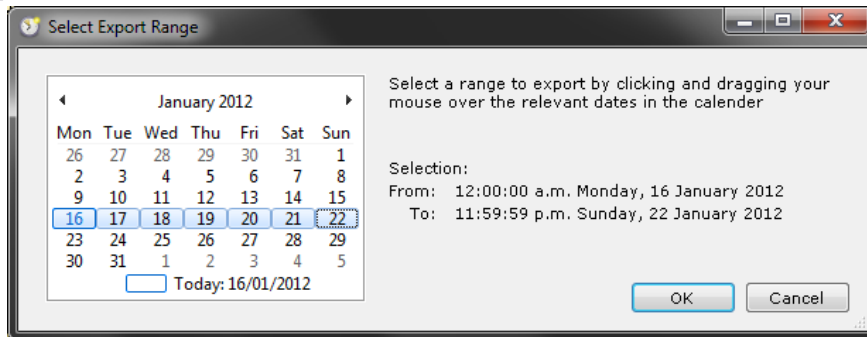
Select Export Range

◀ January 2012 ▶

| Mon | Tue | Wed | Thu | Fri | Sat | Sun |
|---|---|---|---|---|---|---|
| 26 | 27 | 28 | 29 | 30 | 31 | 1 |
| 2 | 3 | 4 | 5 | 6 | 7 | 8 |
| 9 | 10 | 11 | 12 | 13 | 14 | 15 |
| 16 | 17 | 18 | 19 | 20 | 21 | 22 |
| 23 | 24 | 25 | 26 | 27 | 28 | 29 |
| 30 | 31 | 1 | 2 | 3 | 4 | 5 |

Today: 16/01/2012

Select a range to export by clicking and dragging your mouse over the relevant dates in the calender

Selection:
From: 12:00:00 a.m. Monday, 16 January 2012
To: 11:59:59 p.m. Sunday, 22 January 2012

OK
Cancel